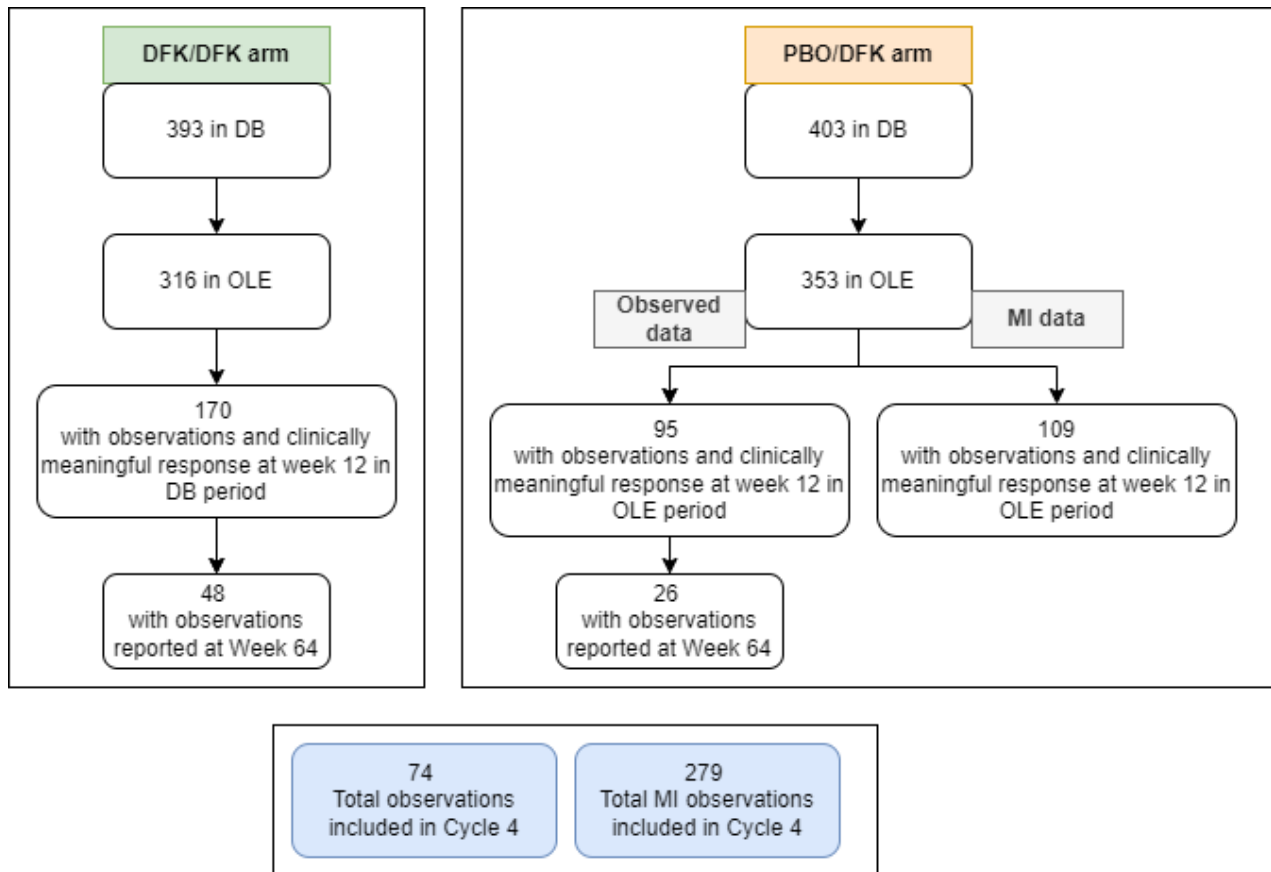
DFK/DFK arm

393 in DB

316 in OLE

170
with observations and clinically meaningful response at week 12 in DB period

48
with observations reported at Week 64

PBO/DFK arm

403 in DB

353 in OLE

Observed data

MI data

95
with observations and clinically meaningful response at week 12 in OLE period

109
with observations and clinically meaningful response at week 12 in OLE period

26
with observations reported at Week 64

74
Total observations included in Cycle 4

279
Total MI observations included in Cycle 4